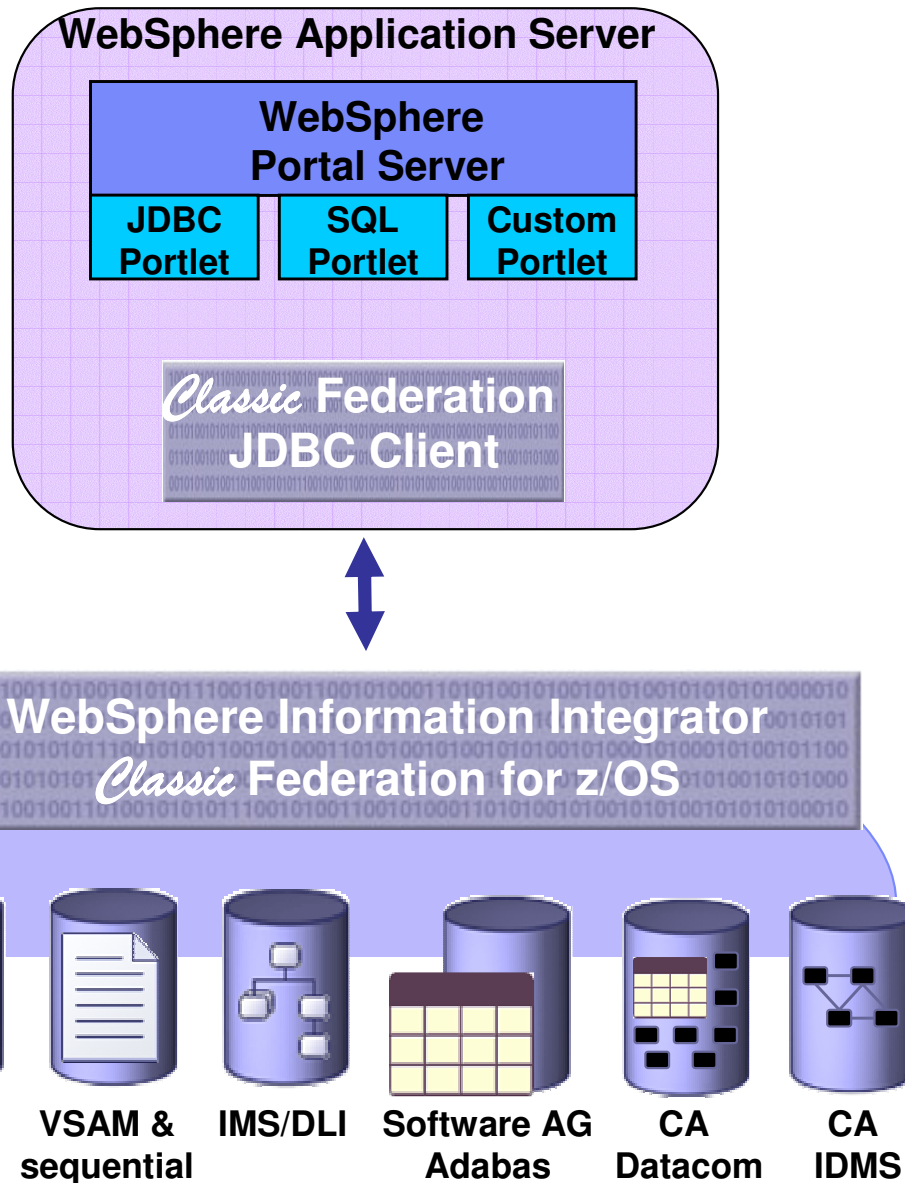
WebSphere Application Server

WebSphere Portal Server

JDBC Portlet

SQL Portlet

Custom Portlet

Classic Federation JDBC Client

WebSphere Information Integrator Classic Federation for z/OS

VSAM & sequential

IMS/DLI

Software AG Adabas

CA Datacom

CA IDMS